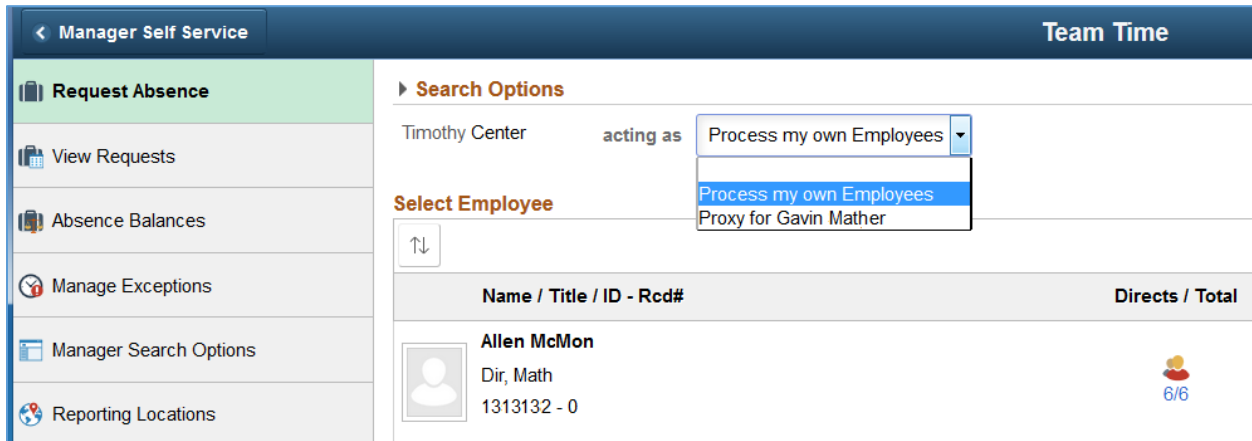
Manager Self Service

Team Time

Request Absence

View Requests

Absence Balances

Manage Exceptions

Manager Search Options

Reporting Locations

Search Options

Timothy Center

acting as

Process my own Employees

Process my own Employees

Proxy for Gavin Mather

Select Employee

| Name / Title / ID - Rcd# | Directs / Total |
|---|---|
| Allen McMon<br>Dir, Math<br>1313132 - 0 | 6/6 |